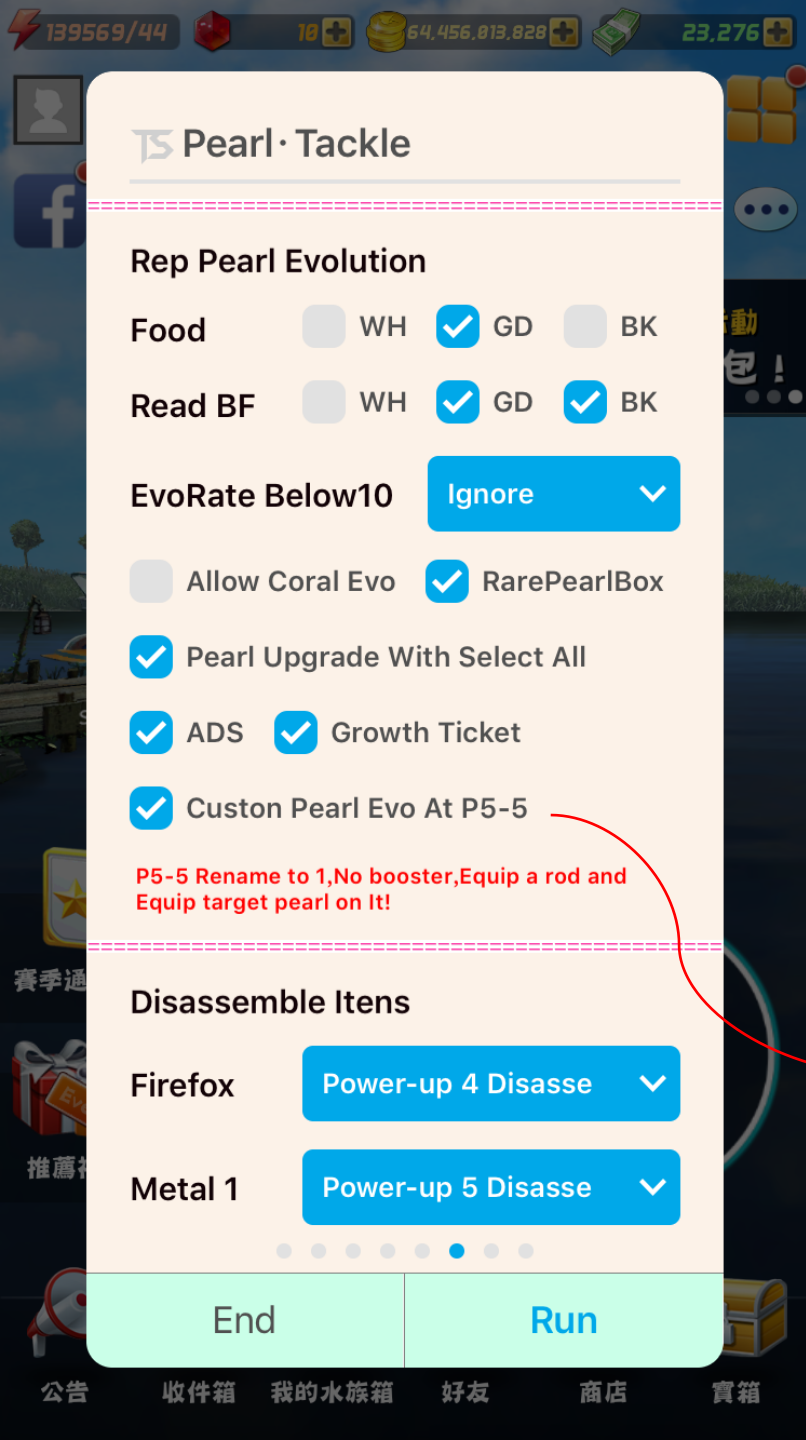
139569/44 10 64,456,813,828 23,276

TS Pearl · Tackle

==========================================

Rep Pearl Evolution

Food WH GD BK

Read BF WH GD BK

EvoRate Below10 Ignore

Allow Coral Evo RarePearlBox

Pearl Upgrade With Select All

ADS Growth Ticket

Custon Pearl Evo At P5-5

P5-5 Rename to 1,No booster,Equip a rod and Equip target pearl on It!

==========================================

Disassemble Itens

Firefox Power-up 4 Disasse

Metal 1 Power-up 5 Disasse

End Run

動 包！ 賽季通 推薦 公告 收件箱 我的水族箱 好友 商店 寶箱